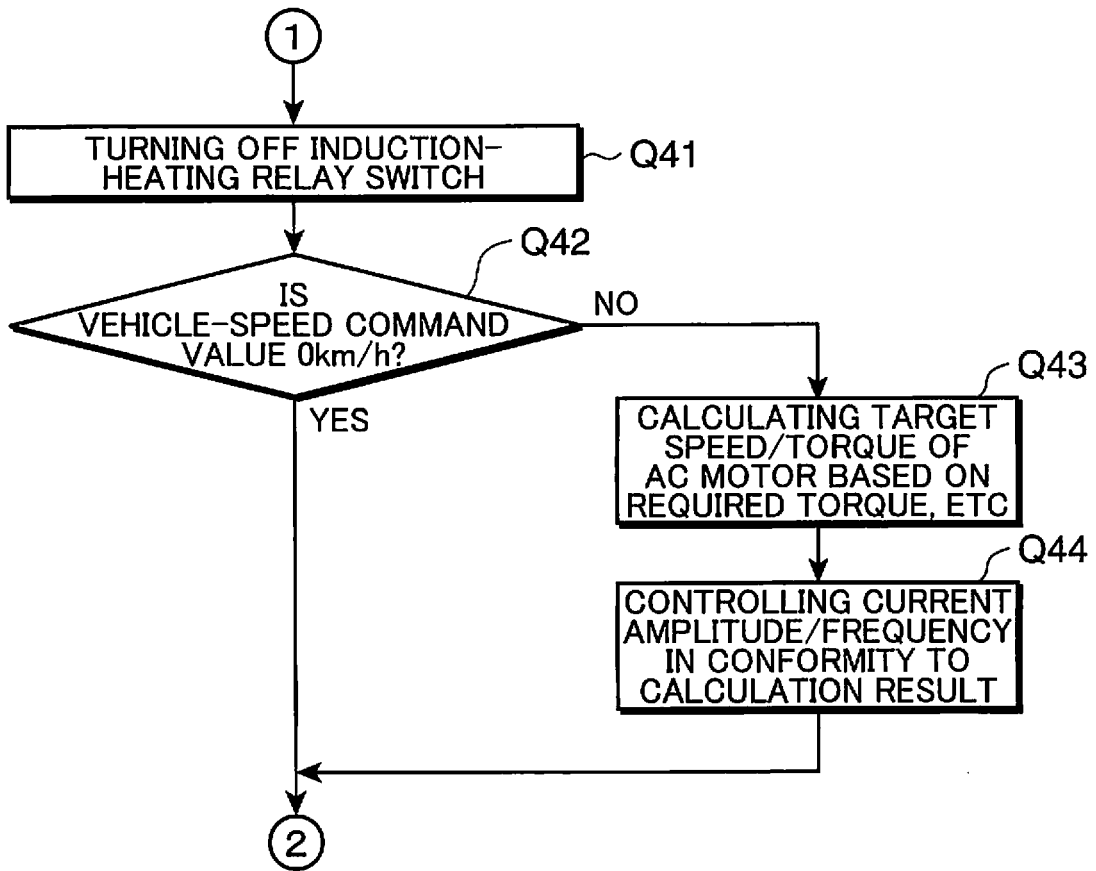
1

TURNING OFF INDUCTION-HEATING RELAY SWITCH

Q41

Q42

IS VEHICLE-SPEED COMMAND VALUE 0km/h?

NO

YES

Q43

CALCULATING TARGET SPEED/TORQUE OF AC MOTOR BASED ON REQUIRED TORQUE, ETC

Q44

CONTROLLING CURRENT AMPLITUDE/FREQUENCY IN CONFORMITY TO CALCULATION RESULT

2